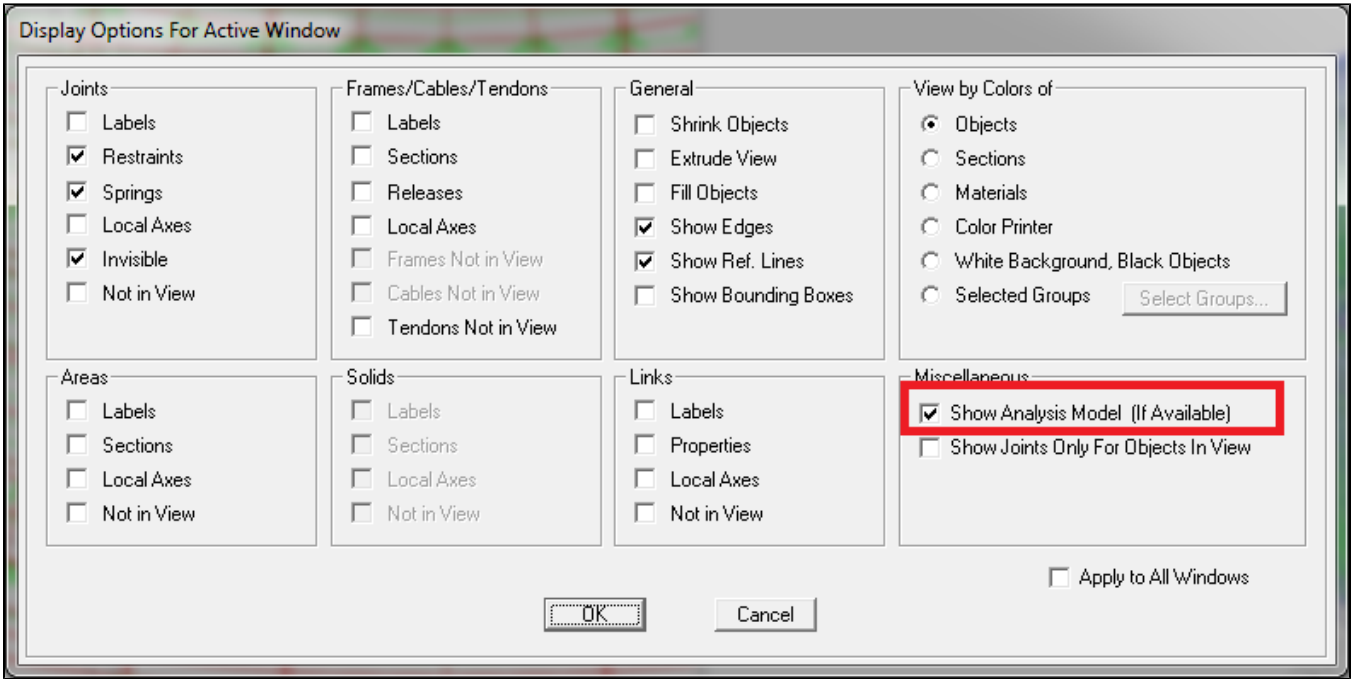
Display Options For Active Window

Joints
Labels
Restraints
Springs
Local Axes
Invisible
Not in View

Frames/Cables/Tendons
Labels
Sections
Releases
Local Axes
Frames Not in View
Cables Not in View
Tendons Not in View

General
Shrink Objects
Extrude View
Fill Objects
Show Edges
Show Ref. Lines
Show Bounding Boxes

View by Colors of
Objects
Sections
Materials
Color Printer
White Background, Black Objects
Selected Groups
Select Groups...

Areas
Labels
Sections
Local Axes
Not in View

Solids
Labels
Sections
Local Axes
Not in View

Links
Labels
Properties
Local Axes
Not in View

Miscellaneous
Show Analysis Model (If Available)
Show Joints Only For Objects In View

Apply to All Windows

OK
Cancel